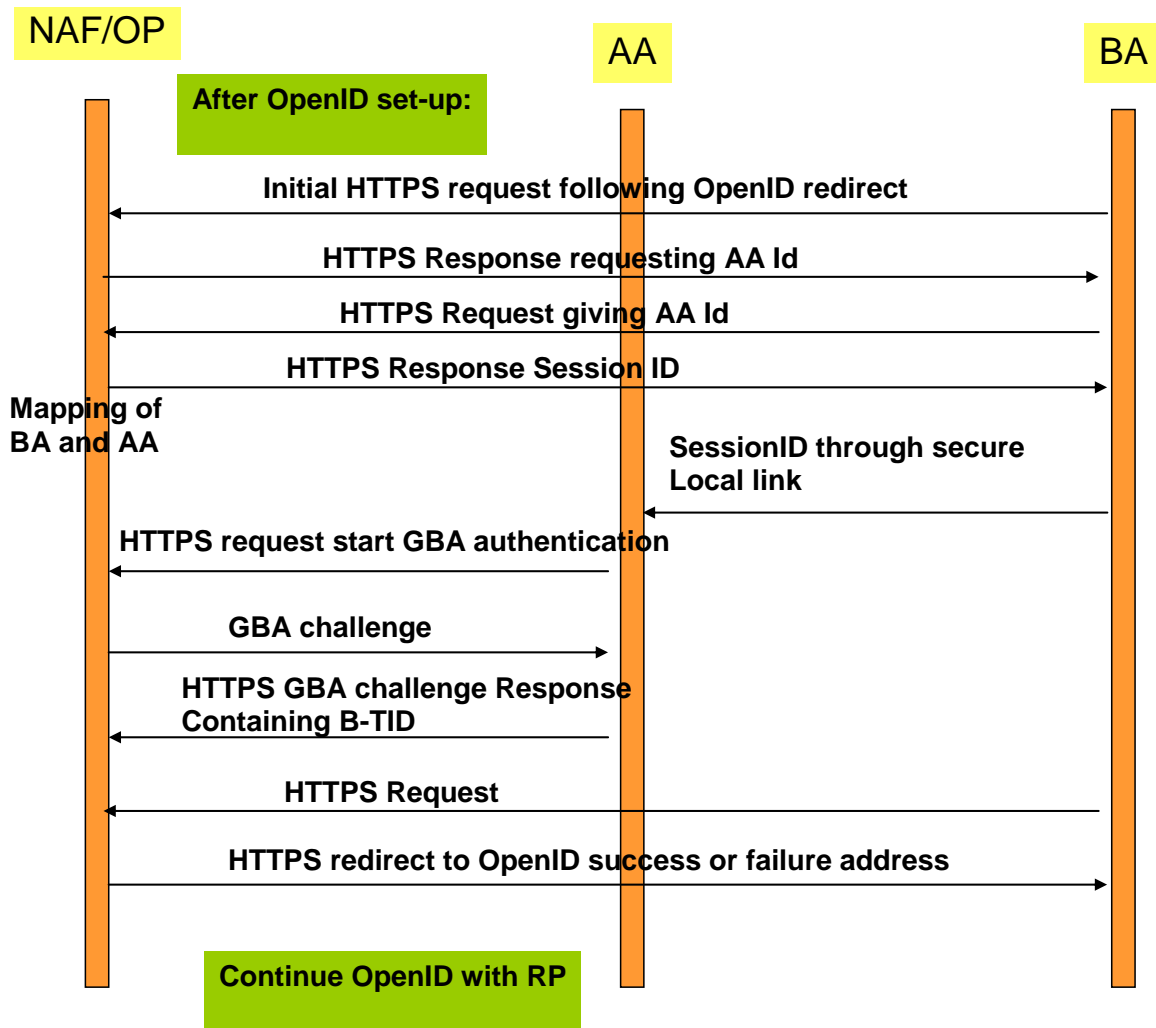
NAF/OP

AA

BA

After OpenID set-up:

Initial HTTPS request following OpenID redirect

HTTPS Response requesting AA Id

HTTPS Request giving AA Id

HTTPS Response Session ID

Mapping of BA and AA

SessionID through secure Local link

HTTPS request start GBA authentication

GBA challenge

HTTPS GBA challenge Response Containing B-TID

HTTPS Request

HTTPS redirect to OpenID success or failure address

Continue OpenID with RP